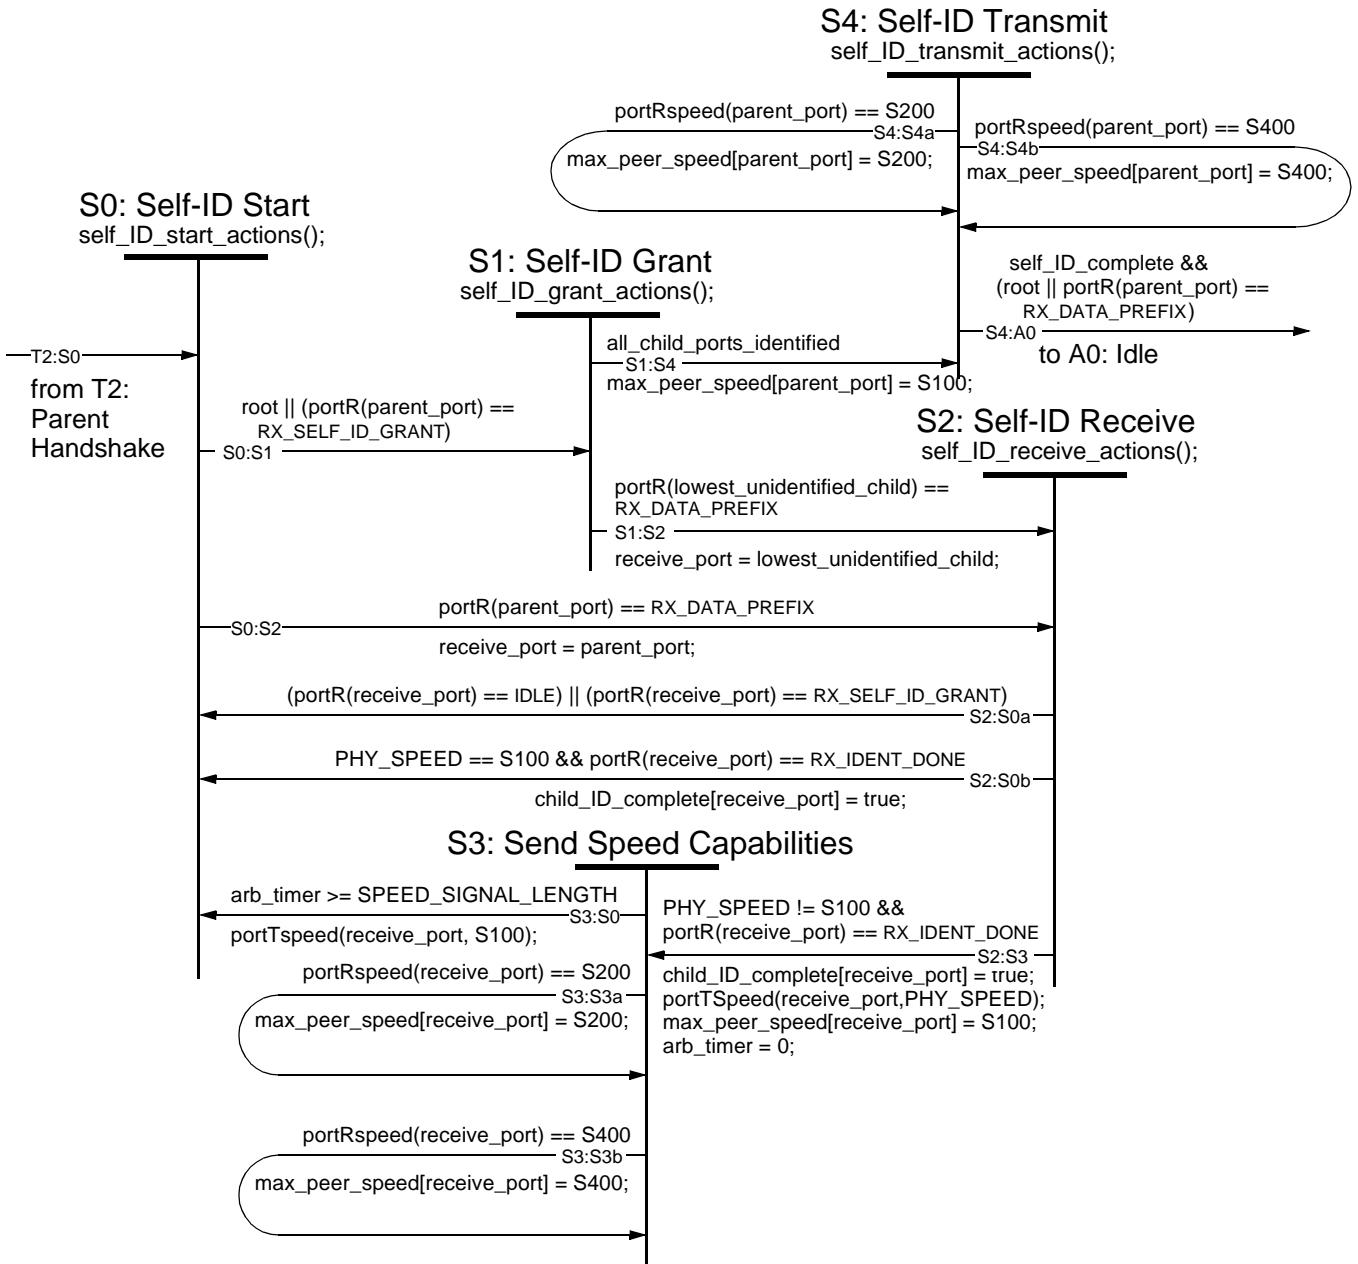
S4: Self-ID Transmit
self_ID_transmit_actions();

portRspeed(parent_port) == S200
S4:S4a
max_peer_speed[parent_port] = S200;

portRspeed(parent_port) == S400
S4:S4b
max_peer_speed[parent_port] = S400;

S0: Self-ID Start
self_ID_start_actions();

S1: Self-ID Grant
self_ID_grant_actions();

self_ID_complete &&
(root || portR(parent_port) ==
RX_DATA_PREFIX)
S4:A0
to A0: Idle

all_child_ports_identified
S1:S4
max_peer_speed[parent_port] = S100;

T2:S0
from T2:
Parent
Handshake

root || (portR(parent_port) ==
RX_SELF_ID_GRANT)
S0:S1

S2: Self-ID Receive
self_ID_receive_actions();

portR(lowest_unidentified_child) ==
RX_DATA_PREFIX
S1:S2
receive_port = lowest_unidentified_child;

portR(parent_port) == RX_DATA_PREFIX
S0:S2
receive_port = parent_port;

(portR(receive_port) == IDLE) || (portR(receive_port) == RX_SELF_ID_GRANT)
S2:S0a

PHY_SPEED == S100 && portR(receive_port) == RX_IDENT_DONE
S2:S0b
child_ID_complete[receive_port] = true;

S3: Send Speed Capabilities

arb_timer >= SPEED_SIGNAL_LENGTH
S3:S0
portTspeed(receive_port, S100);

PHY_SPEED != S100 &&
portR(receive_port) == RX_IDENT_DONE
S2:S3
child_ID_complete[receive_port] = true;
portTSpeed(receive_port,PHY_SPEED);
max_peer_speed[receive_port] = S100;
arb_timer = 0;

portRspeed(receive_port) == S200
S3:S3a
max_peer_speed[receive_port] = S200;

portRspeed(receive_port) == S400
S3:S3b
max_peer_speed[receive_port] = S400;